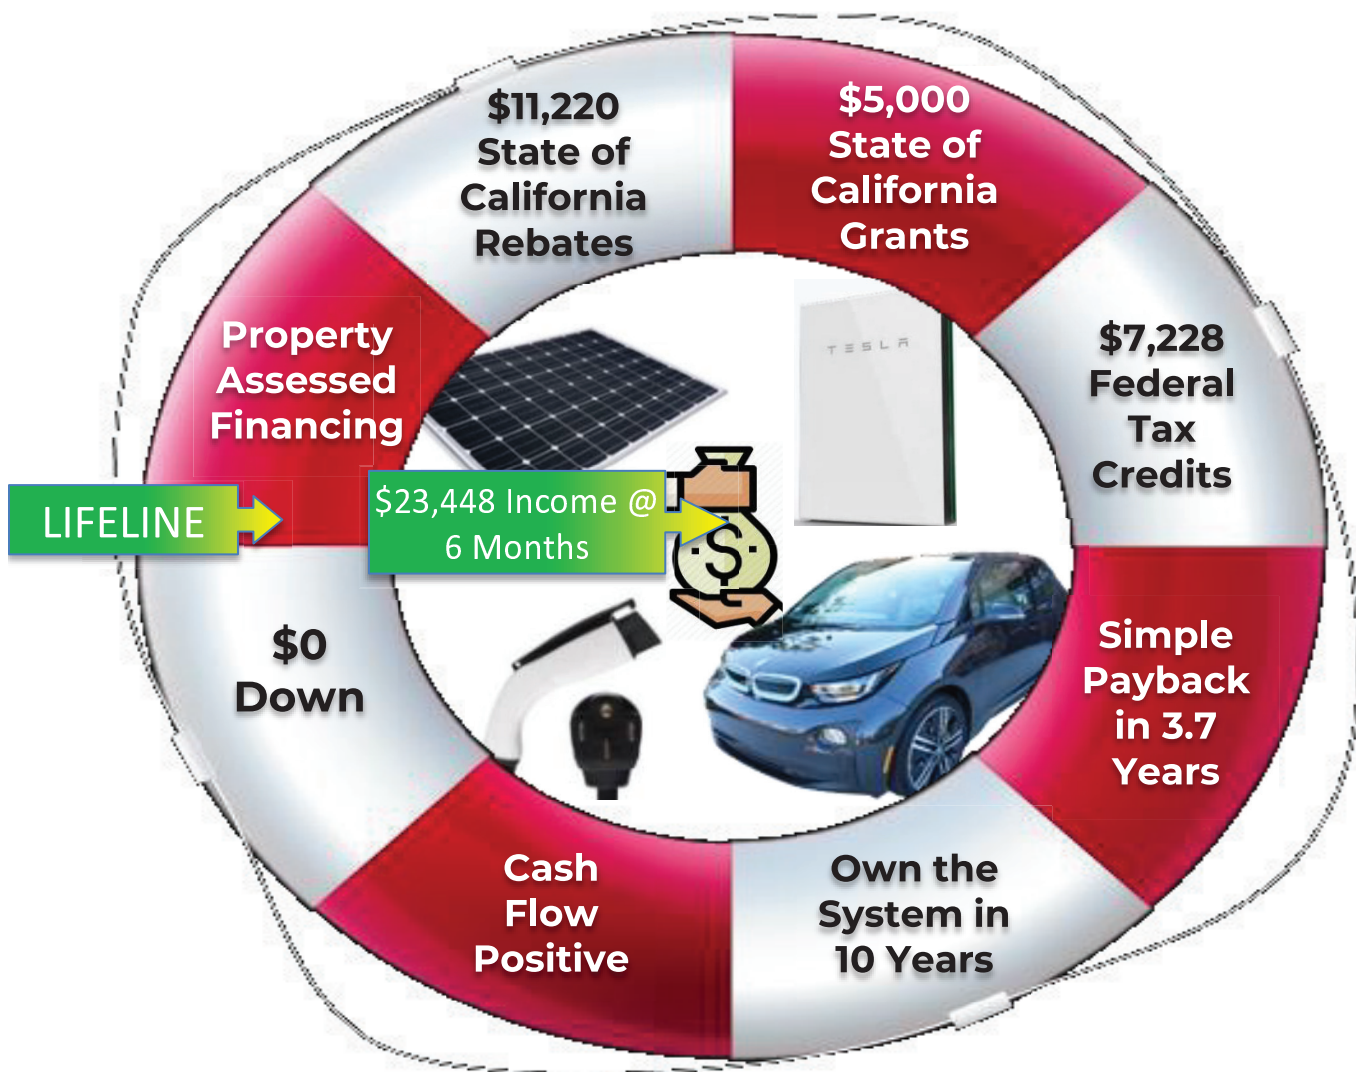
\$11,220 State of California Rebates

\$5,000 State of California Grants

\$7,228 Federal Tax Credits

Simple Payback in 3.7 Years

Own the System in 10 Years

Cash Flow Positive

\$0 Down

Property Assessed Financing

LIFELINE

\$23,448 Income @ 6 Months

TESLA